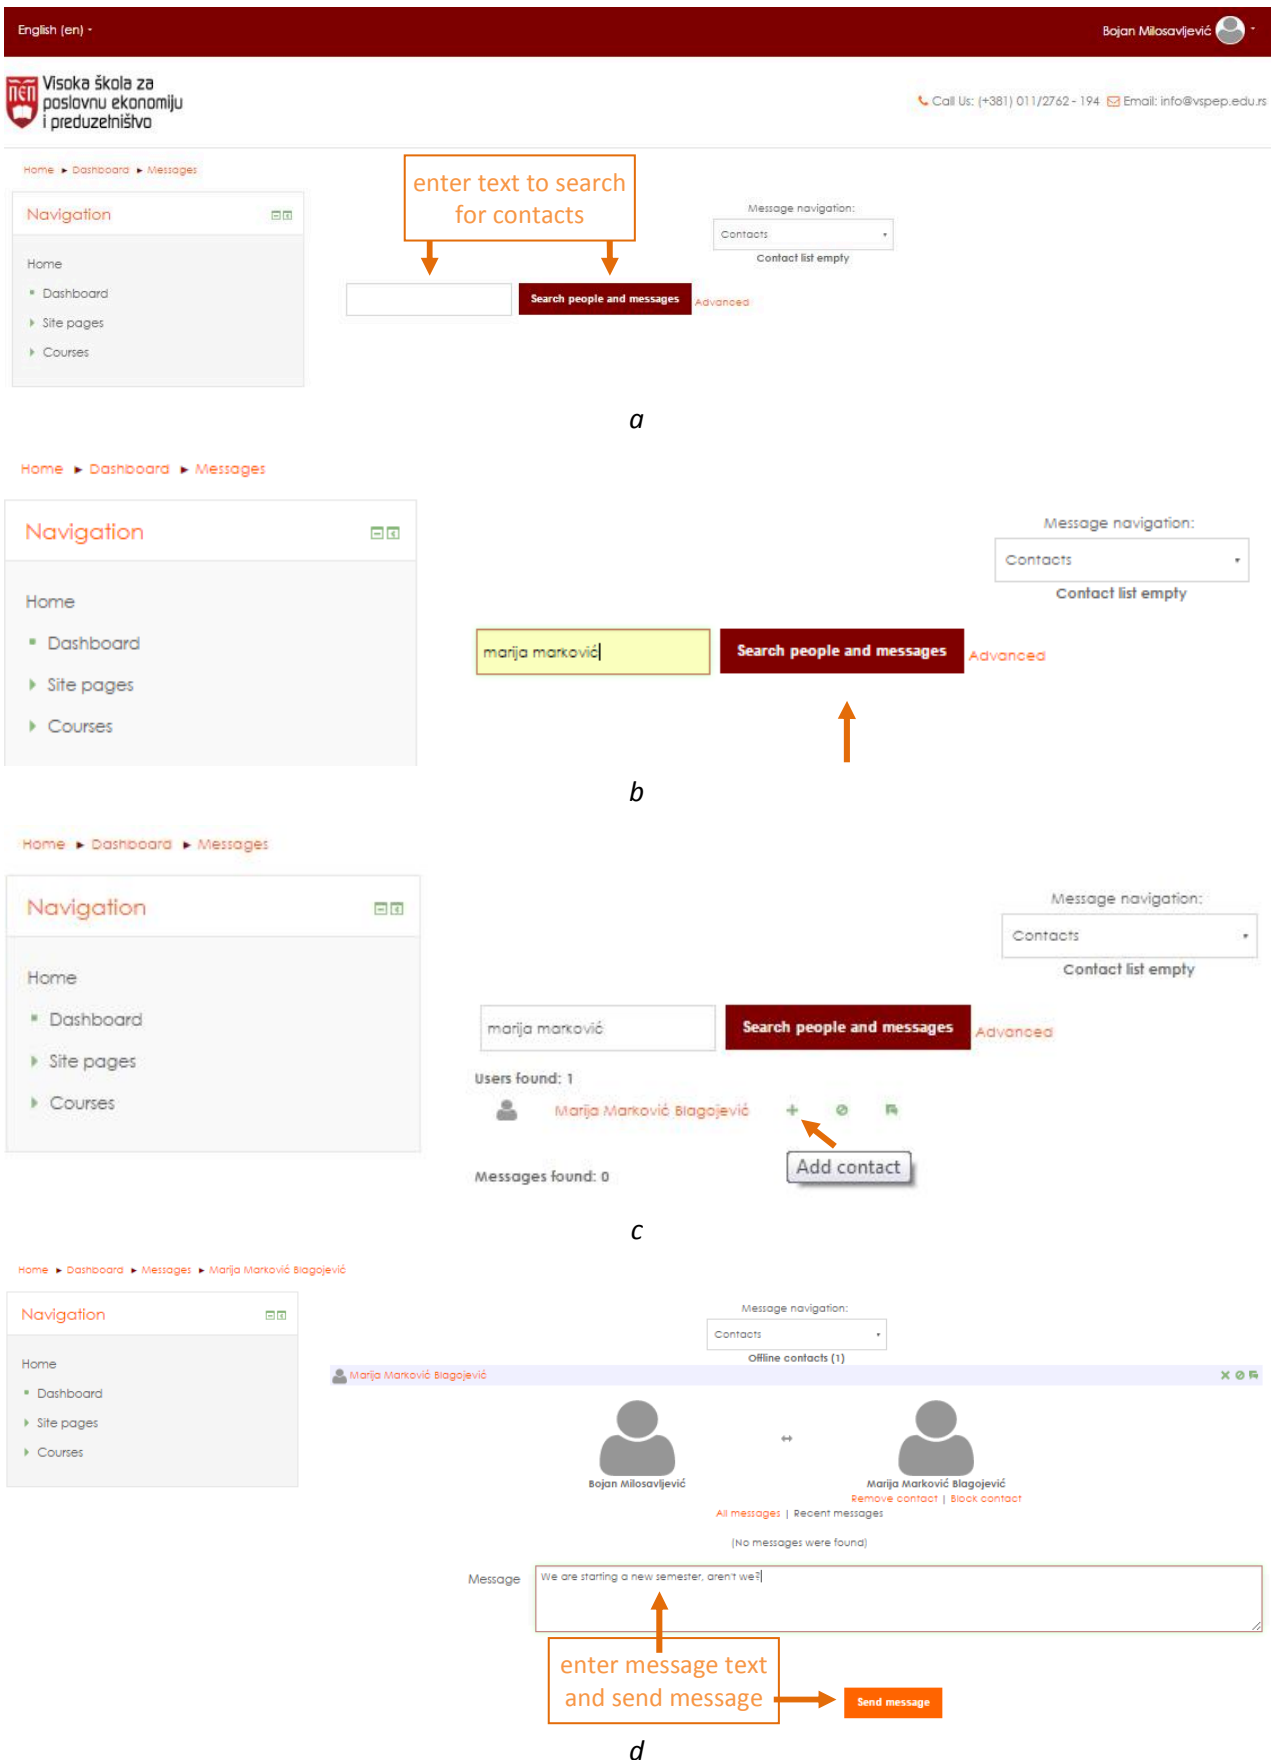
English (en) ▾

Bojan Milosavljević ▾

Visoka škola za poslovnu ekonomiju i preduzetništvo

Call Us: (+381) 011/2762 - 194 Email: info@vspep.edu.rs

Home ▸ Dashboard ▸ Messages

Navigation

Home
Dashboard
Site pages
Courses

enter text to search for contacts

Message navigation:
Contacts
Contact list empty

Search people and messages
Advanced

*a*

Home ▸ Dashboard ▸ Messages

Navigation

Home
Dashboard
Site pages
Courses

Message navigation:
Contacts
Contact list empty

marija marković
Search people and messages
Advanced

*b*

Home ▸ Dashboard ▸ Messages

Navigation

Home
Dashboard
Site pages
Courses

Message navigation:
Contacts
Contact list empty

marija marković
Search people and messages
Advanced

Users found: 1
Marija Marković Blagojević
Add contact

Messages found: 0

*c*

Home ▸ Dashboard ▸ Messages ▸ Marija Marković Blagojević

Navigation

Home
Dashboard
Site pages
Courses

Message navigation:
Contacts
Offline contacts (1)

Marija Marković Blagojević

Bojan Milosavljević
Marija Marković Blagojević
Remove contact | Block contact
All messages | Recent messages

(No messages were found)

Message
We are starting a new semester, aren't we?

enter message text and send message

Send message

*d*